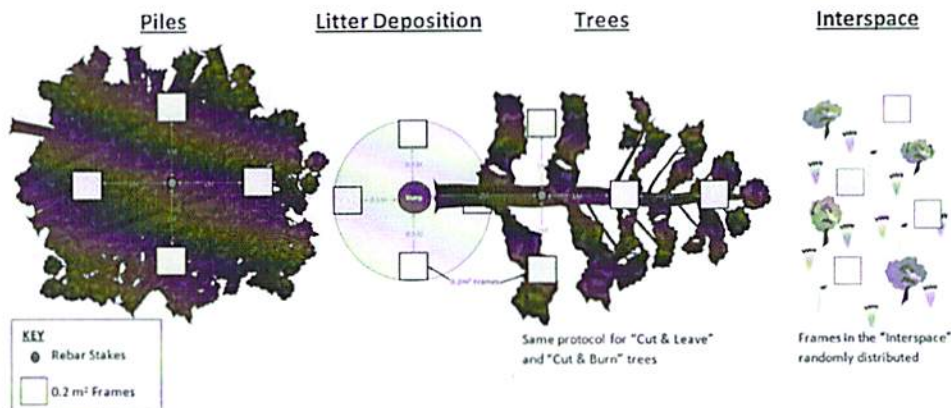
Piles

Litter Deposition

Trees

Interspace

0.5 M

0.5 M

Stump

0.5 M

0.2 m² Frames

Same protocol for "Cut & Leave" and "Cut & Burn" trees

Frames in the "Interspace" randomly distributed

KEY

Rebar Stakes

0.2 m² Frames